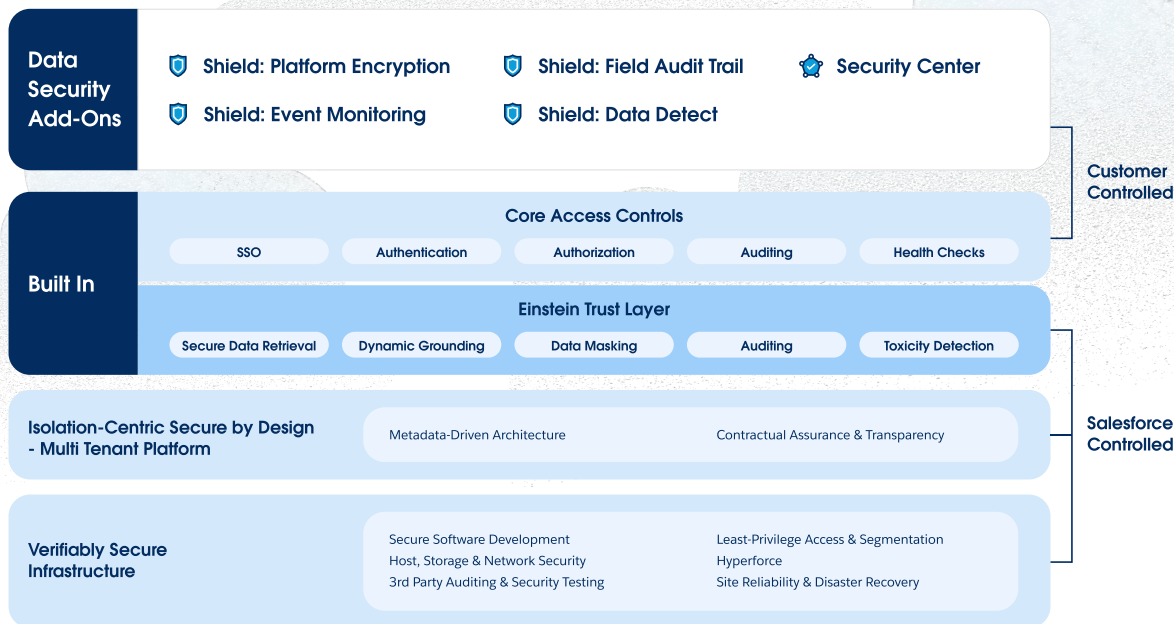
Data Security Add-Ons

Shield: Platform Encryption
Shield: Field Audit Trail
Security Center
Shield: Event Monitoring
Shield: Data Detect

Customer Controlled

Built In

Core Access Controls
SSO
Authentication
Authorization
Auditing
Health Checks

Einstein Trust Layer
Secure Data Retrieval
Dynamic Grounding
Data Masking
Auditing
Toxicity Detection

Isolation-Centric Secure by Design - Multi Tenant Platform
Metadata-Driven Architecture
Contractual Assurance & Transparency

Salesforce Controlled

Verifiably Secure Infrastructure
Secure Software Development
Host, Storage & Network Security
3rd Party Auditing & Security Testing
Least-Privilege Access & Segmentation
Hyperforce
Site Reliability & Disaster Recovery